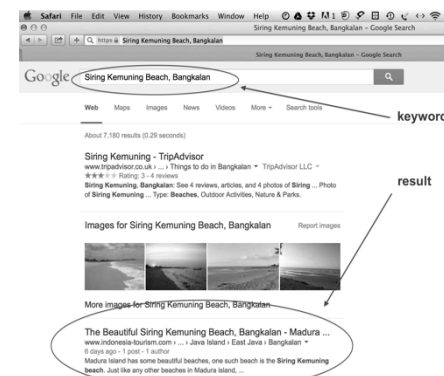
Safari File Edit View History Bookmarks Window Help

Siring Kemuning Beach, Bangkalan – Google Search

https Siring Kemuning Beach, Bangkalan

Siring Kemuning Beach, Bangkalan – Google Search

Google Siring Kemuning Beach, Bangkalan

Web Maps Images News Videos More ▾ Search tools

keyword

About 7,180 results (0.29 seconds)

result

Siring Kemuning - TripAdvisor
www.tripadvisor.co.uk › ... › Things to do in Bangkalan ▾ TripAdvisor LLC ▾
★★★★★ Rating: 3 - 4 reviews
Siring Kemuning, Bangkalan: See 4 reviews, articles, and 4 photos of Siring ... Photo of Siring Kemuning ... Type: Beaches, Outdoor Activities, Nature & Parks.

Images for Siring Kemuning Beach, Bangkalan Report images

More images for Siring Kemuning Beach, Bangkalan

The Beautiful Siring Kemuning Beach, Bangkalan - Madura ...
www.indonesia-tourism.com › ... › Java Island › East Java › Bangkalan ▾
6 days ago - 1 post - 1 author
Madura Island has some beautiful beaches, one such beach is the Siring Kemuning beach. Just like any other beaches in Madura island, ...